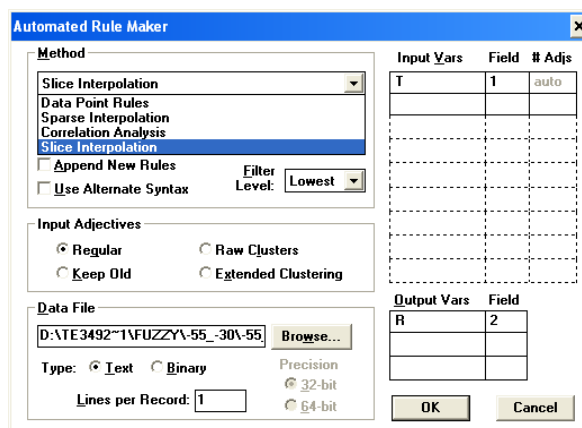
Automated Rule Maker

Method

Slice Interpolation

Data Point Rules
Sparse Interpolation
Correlation Analysis
Slice Interpolation

Append New Rules

Use Alternate Syntax

Filter Level: Lowest

Input Adjectives

Regular

Raw Clusters

Keep Old

Extended Clustering

Data File

D:\TE3492~1\FUZZY\-55_-30\-55.

Browse...

Type: Text Binary

Precision

32-bit

64-bit

Lines per Record: 1

| Input Vars | Field | # Adjs |
|---|---|---|
| T | 1 | auto |
| | | |
| | | |
| | | |
| | | |
| | | |
| | | |
| | | |
| | | |

| Output Vars | Field |
|---|---|
| R | 2 |
| | |
| | |

OK

Cancel